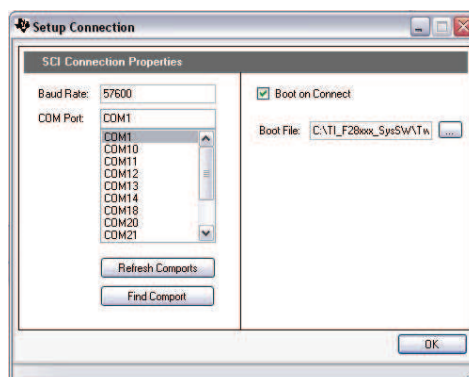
Setup Connection

SCI Connection Properties

Baud Rate: 57600

COM Port: COM1

COM1
COM10
COM11
COM12
COM13
COM14
COM18
COM20
COM21

Refresh Comports

Find Comport

Boot on Connect

Boot File: C:\TI_F28xxx_SysSW\Tw

...

OK